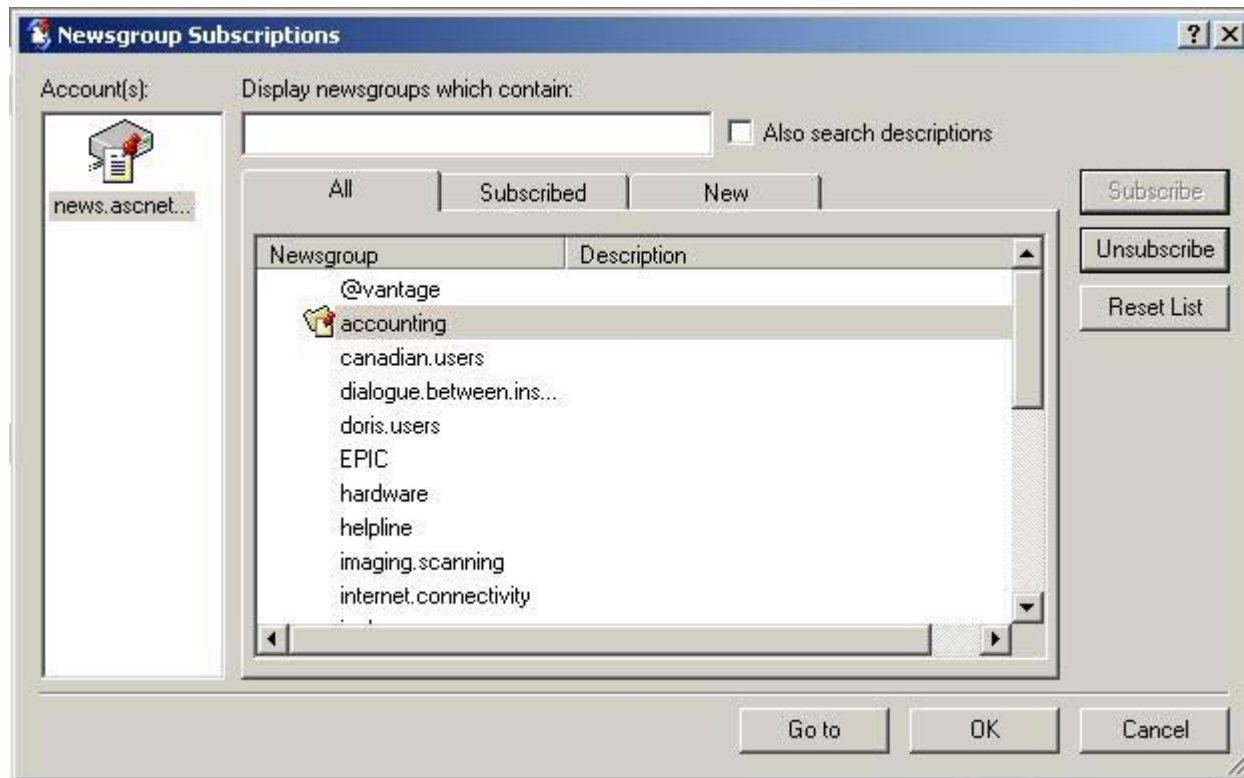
Newsgroup Subscriptions

? X

Account(s):

news.ascnet...

Display newsgroups which contain:

Also search descriptions

All

Subscribed

New

Subscribe

Unsubscribe

Reset List

| Newsgroup | Description |
|---|---|
| @vantage | |
| accounting | |
| canadian.users | |
| dialogue.between.ins... | |
| doris.users | |
| EPIC | |
| hardware | |
| helpline | |
| imaging.scanning | |
| internet.connectivity | |
| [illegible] | |

Go to

OK

Cancel